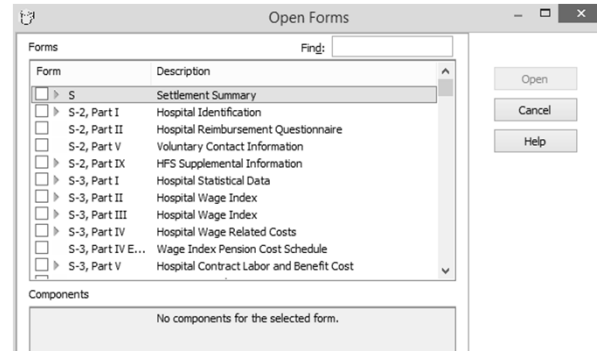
Open Forms

Forms

Find:

| Form | Description |
|---|---|
| S | Settlement Summary |
| S-2, Part I | Hospital Identification |
| S-2, Part II | Hospital Reimbursement Questionnaire |
| S-2, Part V | Voluntary Contact Information |
| S-2, Part IX | HFS Supplemental Information |
| S-3, Part I | Hospital Statistical Data |
| S-3, Part II | Hospital Wage Index |
| S-3, Part III | Hospital Wage Index |
| S-3, Part IV | Hospital Wage Related Costs |
| S-3, Part IV E... | Wage Index Pension Cost Schedule |
| S-3, Part V | Hospital Contract Labor and Benefit Cost |

Open

Cancel

Help

Components

No components for the selected form.